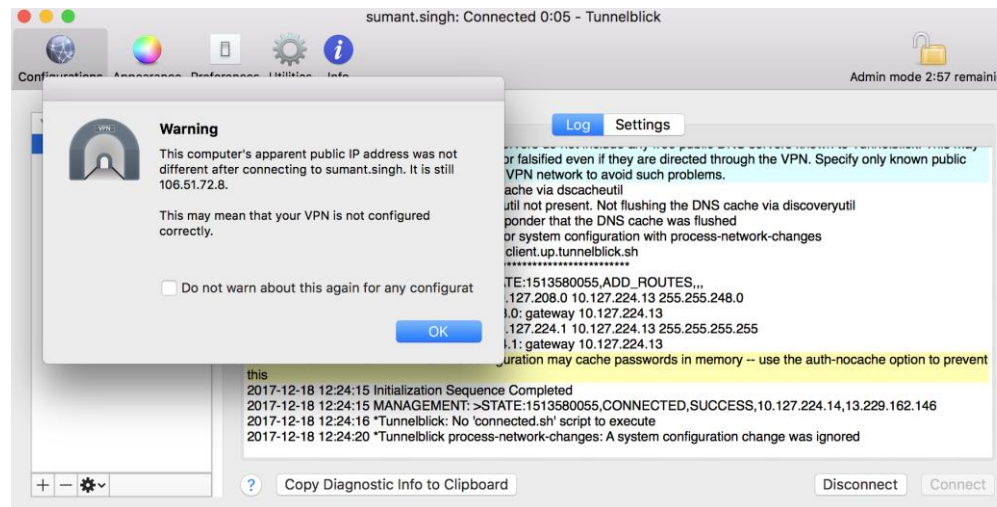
sumant.singh: Connected 0:05 - Tunnelblick

Configurations Appearance Preferences Utilities Info

Admin mode 2:57 remaini

Warning

This computer's apparent public IP address was not different after connecting to sumant.singh. It is still 106.51.72.8.

This may mean that your VPN is not configured correctly.

Do not warn about this again for any configurat

OK

Log Settings

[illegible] or falsified even if they are directed through the VPN. Specify only known public VPN network to avoid such problems.
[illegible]ache via dscacheutil
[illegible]util not present. Not flushing the DNS cache via discoveryutil
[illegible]ponder that the DNS cache was flushed
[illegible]or system configuration with process-network-changes
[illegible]client.up.tunnelblick.sh
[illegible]***************************
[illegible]TATE:1513580055,ADD_ROUTES,,,
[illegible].127.208.0 10.127.224.13 255.255.248.0
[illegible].0: gateway 10.127.224.13
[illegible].127.224.1 10.127.224.13 255.255.255.255
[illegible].1: gateway 10.127.224.13
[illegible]guration may cache passwords in memory -- use the auth-nocache option to prevent this
2017-12-18 12:24:15 Initialization Sequence Completed
2017-12-18 12:24:15 MANAGEMENT: >STATE:1513580055,CONNECTED,SUCCESS,10.127.224.14,13.229.162.146
2017-12-18 12:24:16 *Tunnelblick: No 'connected.sh' script to execute
2017-12-18 12:24:20 *Tunnelblick process-network-changes: A system configuration change was ignored

?
Copy Diagnostic Info to Clipboard
Disconnect
Connect